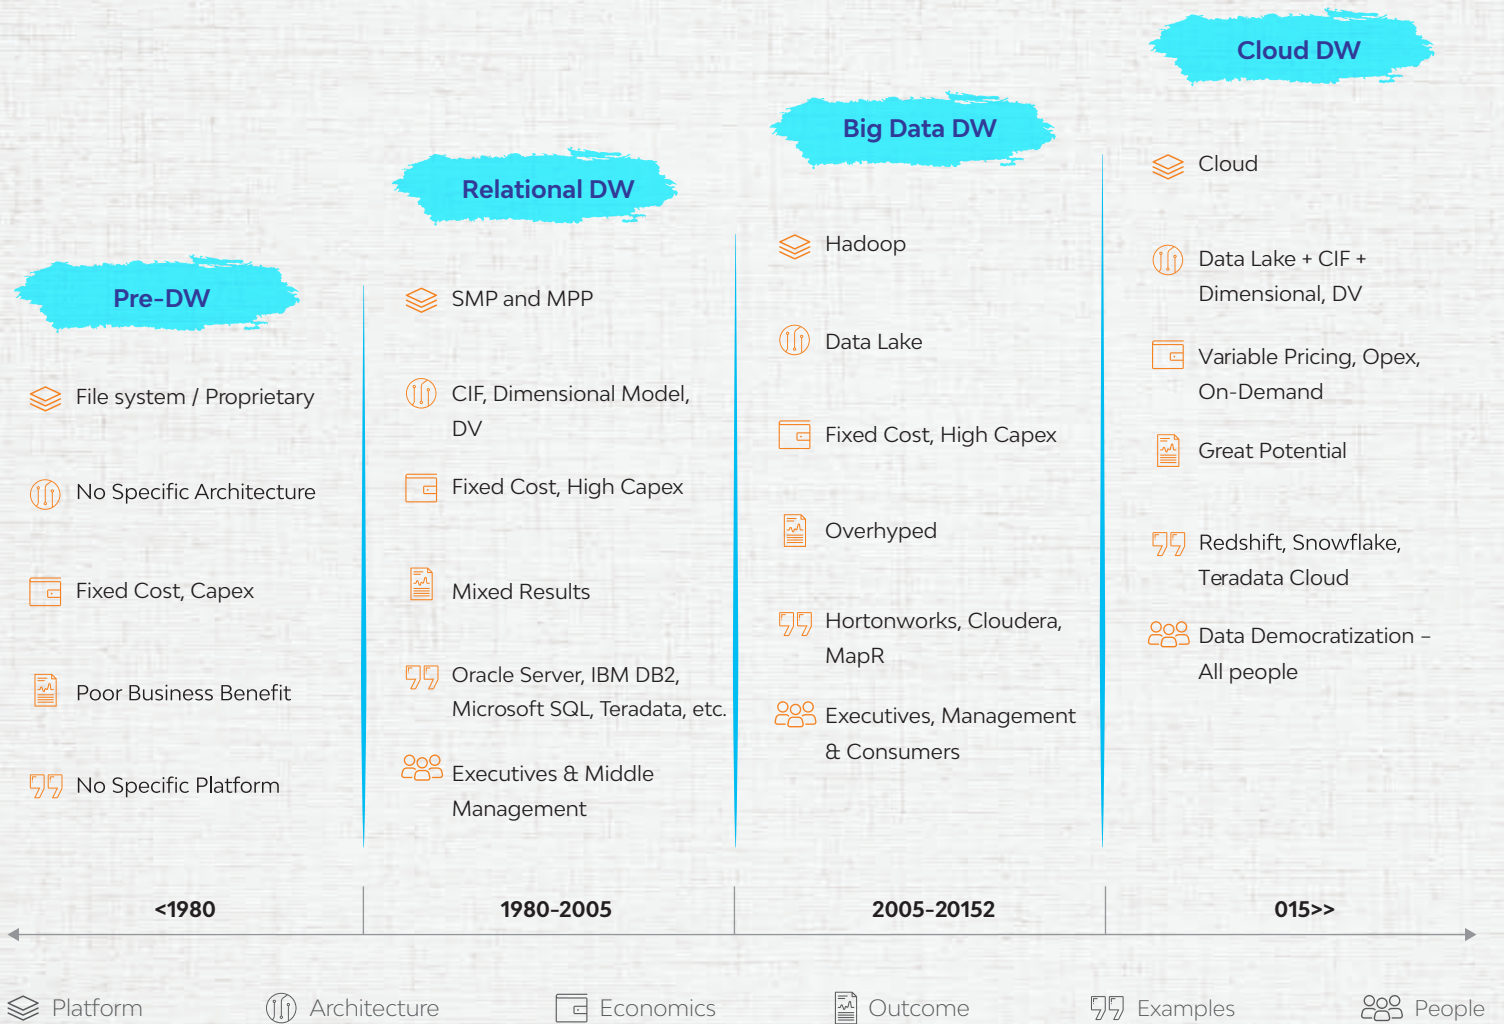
Cloud DW

Big Data DW

Relational DW

Pre-DW

File system / Proprietary

No Specific Architecture

Fixed Cost, Capex

Poor Business Benefit

No Specific Platform

SMP and MPP

CIF, Dimensional Model, DV

Fixed Cost, High Capex

Mixed Results

Oracle Server, IBM DB2, Microsoft SQL, Teradata, etc.

Executives & Middle Management

Hadoop

Data Lake

Fixed Cost, High Capex

Overhyped

Hortonworks, Cloudera, MapR

Executives, Management & Consumers

Cloud

Data Lake + CIF + Dimensional, DV

Variable Pricing, Opex, On-Demand

Great Potential

Redshift, Snowflake, Teradata Cloud

Data Democratization – All people

<1980

1980-2005

2005-20152

015>>

Platform

Architecture

Economics

Outcome

Examples

People